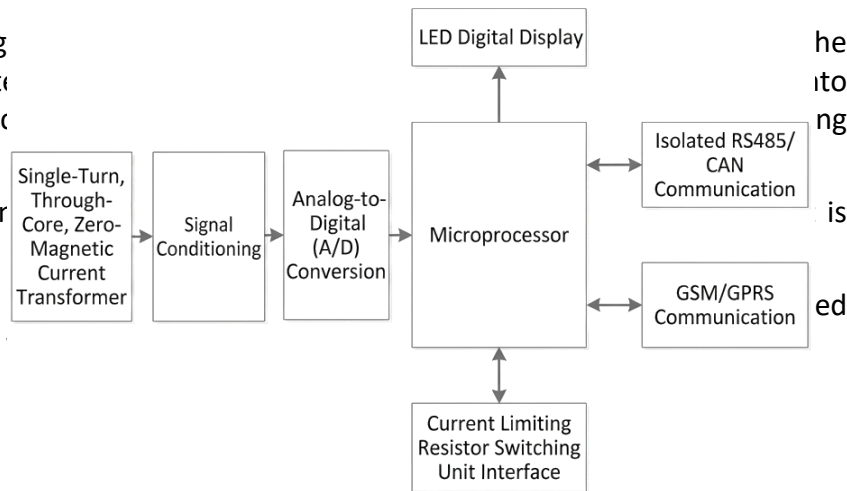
LED Digital Display

Single-Turn, Through-Core, Zero-Magnetic Current Transformer

Signal Conditioning

Analog-to-Digital (A/D) Conversion

Microprocessor

Isolated RS485/ CAN Communication

GSM/GPRS Communication

Current Limiting Resistor Switching Unit Interface

g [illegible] he
t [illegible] ito
c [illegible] ng
r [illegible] is
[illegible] ed